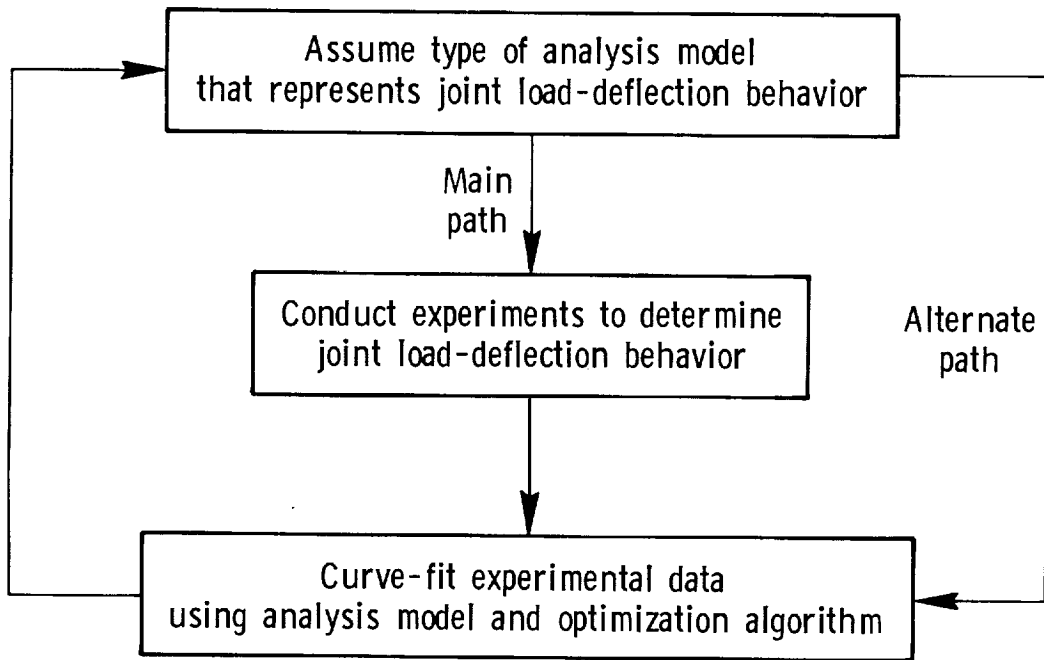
Assume type of analysis model that represents joint load-deflection behavior

Main path

Conduct experiments to determine joint load-deflection behavior

Alternate path

Curve-fit experimental data using analysis model and optimization algorithm